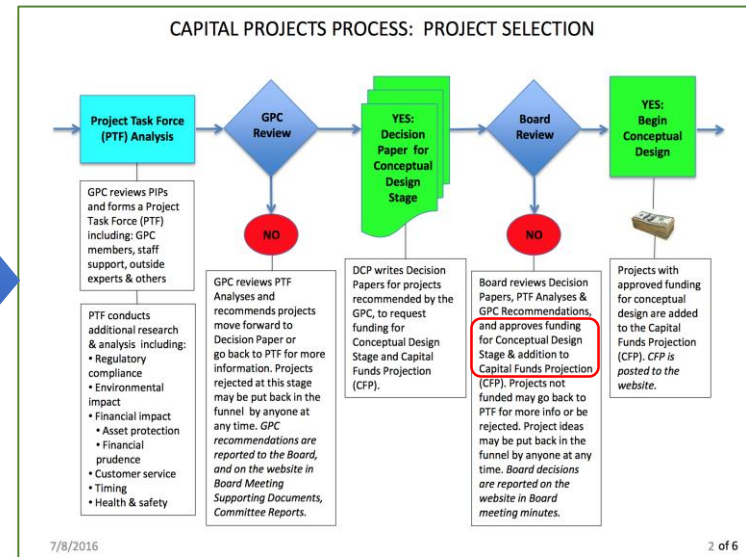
CAPITAL PROJECTS PROCESS: PROJECT SELECTION

Project Task Force (PTF) Analysis

GPC Review

YES: Decision Paper for Conceptual Design Stage

Board Review

YES: Begin Conceptual Design

NO

NO

GPC reviews PIPs and forms a Project Task Force (PTF) including: GPC members, staff support, outside experts & others

PTF conducts additional research & analysis including:
• Regulatory compliance
• Environmental impact
• Financial impact
• Asset protection
• Financial prudence
• Customer service
• Timing
• Health & safety

GPC reviews PTF Analyses and recommends projects move forward to Decision Paper or go back to PTF for more information. Projects rejected at this stage may be put back in the funnel by anyone at any time. *GPC recommendations are reported to the Board, and on the website in Board Meeting Supporting Documents, Committee Reports.*

DCP writes Decision Papers for projects recommended by the GPC, to request funding for Conceptual Design Stage and Capital Funds Projection (CFP).

Board reviews Decision Papers, PTF Analyses & GPC Recommendations, and approves funding for Conceptual Design Stage & addition to Capital Funds Projection (CFP). Projects not funded may go back to PTF for more info or be rejected. Project ideas may be put back in the funnel by anyone at any time. *Board decisions are reported on the website in Board meeting minutes.*

Projects with approved funding for conceptual design are added to the Capital Funds Projection (CFP). *CFP is posted to the website.*

7/8/2016

2 of 6